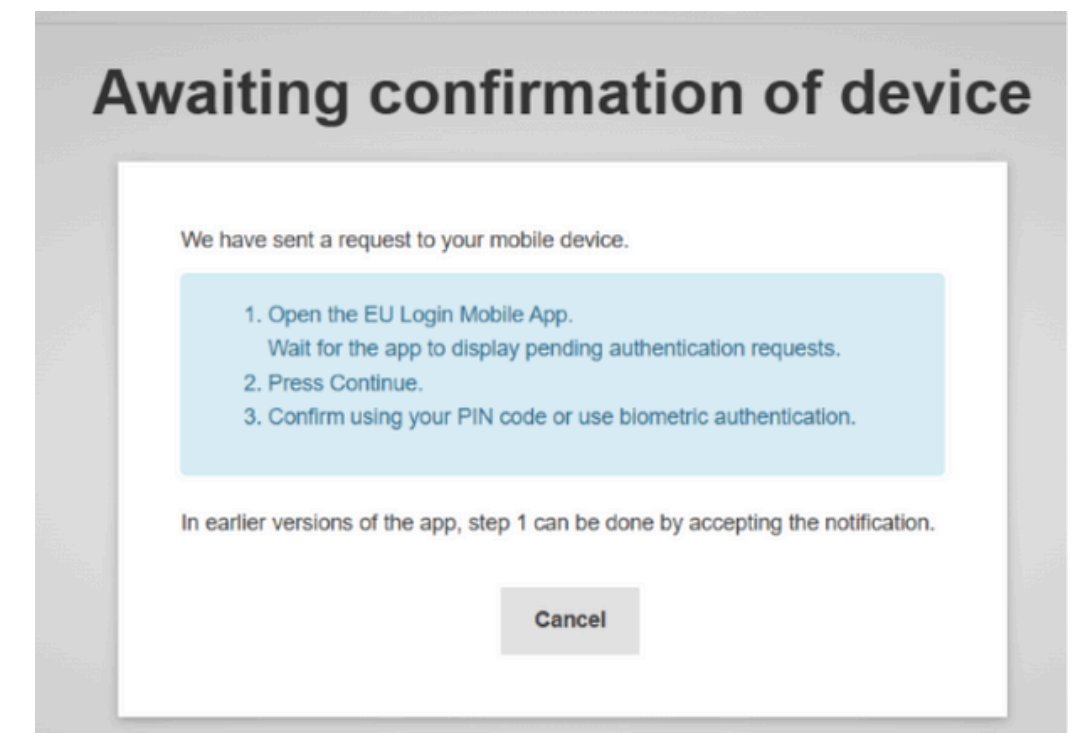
Awaiting confirmation of device

We have sent a request to your mobile device.

1. Open the EU Login Mobile App.
Wait for the app to display pending authentication requests.
2. Press Continue.
3. Confirm using your PIN code or use biometric authentication.

In earlier versions of the app, step 1 can be done by accepting the notification.

Cancel